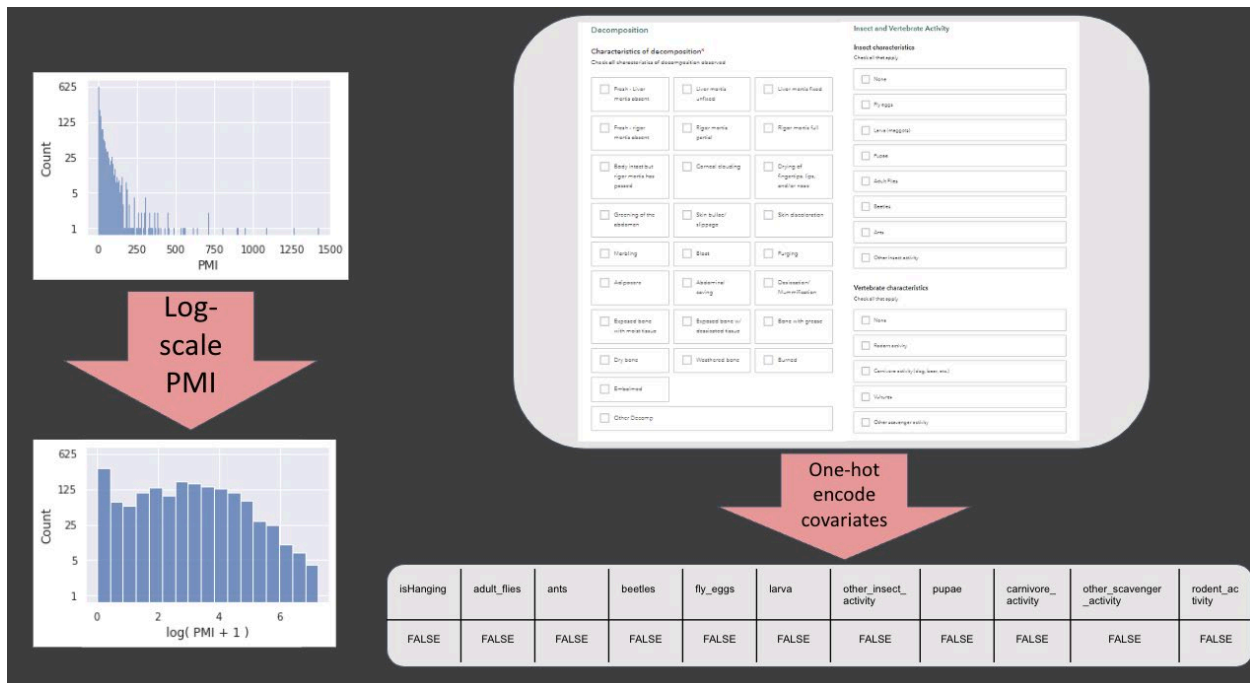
625
125
25
5
1
Count
0 250 500 750 1000 1250 1500
PMI

Log-scale PMI

625
125
25
5
1
Count
0 2 4 6
log( PMI + 1 )

Decomposition

Characteristics of decomposition*
Check all characteristics of decomposition observed

Fresh - Liver mortis absent
Liver mortis unfixed
Liver mortis fixed
Fresh - rigor mortis absent
Rigor mortis partial
Rigor mortis full
Body intact but rigor mortis has passed
Corneal clouding
Drying of fingertips, lips, and/or nose
Greening of the abdomen
Skin bullae/slippage
Skin discoloration
Marbling
Bloat
Purging
Adipocere
Abdominal caving
Desiccation/Mummification
Exposed bone with moist tissue
Exposed bone w/ desiccated tissue
Bone with grease
Dry bone
Weathered bone
Burned
Embalmed
Other Decomp

Insect and Vertebrate Activity

Insect characteristics
Check all that apply

None
Fly eggs
Larva (maggots)
Pupae
Adult flies
Beetles
Ants
Other insect activity

Vertebrate characteristics
Check all that apply

None
Rodent activity
Carnivore activity (dog, bear, etc.)
Vultures
Other scavenger activity

One-hot encode covariates

| isHanging | adult_flies | ants | beetles | fly_eggs | larva | other_insect_activity | pupae | carnivore_activity | other_scavenger_activity | rodent_activity |
|---|---|---|---|---|---|---|---|---|---|---|
| FALSE | FALSE | FALSE | FALSE | FALSE | FALSE | FALSE | FALSE | FALSE | FALSE | FALSE |